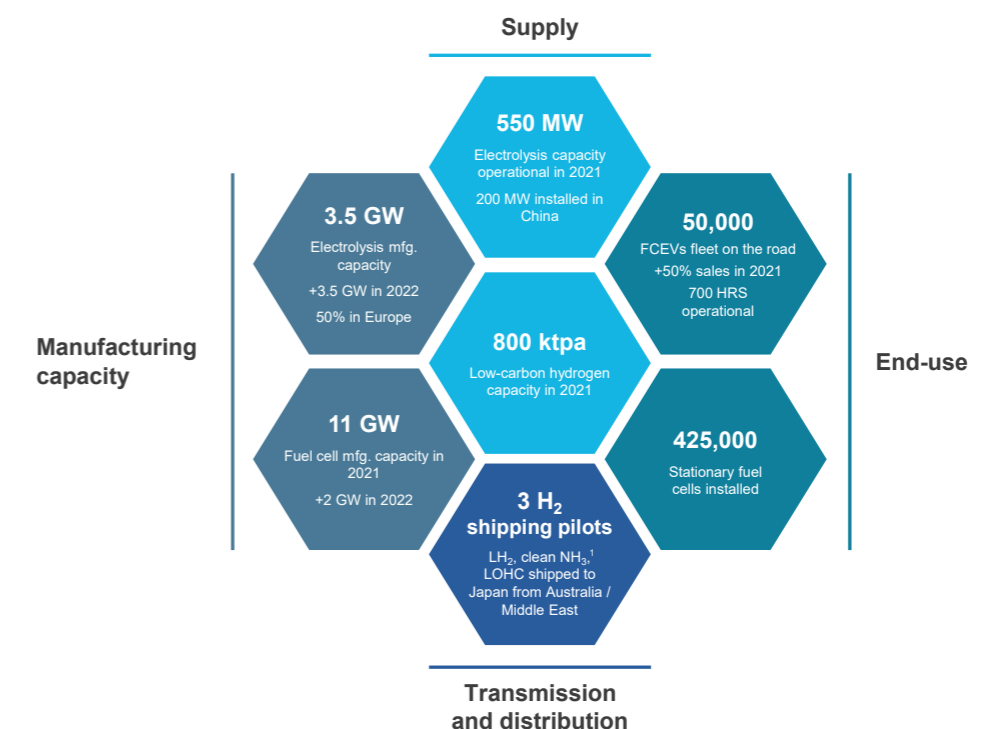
Supply

550 MW
Electrolysis capacity operational in 2021
200 MW installed in China

Manufacturing capacity

3.5 GW
Electrolysis mfg. capacity
+3.5 GW in 2022
50% in Europe

11 GW
Fuel cell mfg. capacity in 2021
+2 GW in 2022

800 ktpa
Low-carbon hydrogen capacity in 2021

3 $H_2$ shipping pilots
$LH_2$, clean $NH_3$,$^1$ LOHC shipped to Japan from Australia / Middle East

50,000
FCEVs fleet on the road
+50% sales in 2021
700 HRS operational

425,000
Stationary fuel cells installed

End-use

Transmission and distribution